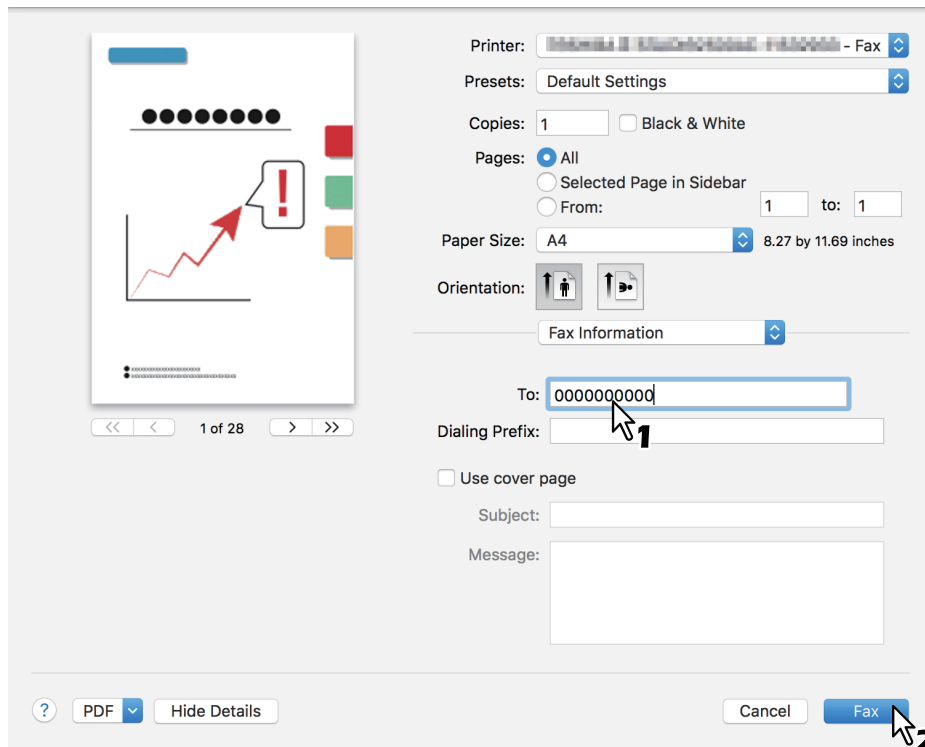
●●●●●●●●

!

1 of 28

Printer: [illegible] - Fax

Presets: Default Settings

Copies: 1 Black & White

Pages: All

Selected Page in Sidebar

From: 1 to: 1

Paper Size: A4 8.27 by 11.69 inches

Orientation:

Fax Information

To: 0000000000

1

Dialing Prefix:

Use cover page

Subject:

Message:

? PDF Hide Details

Cancel Fax

2